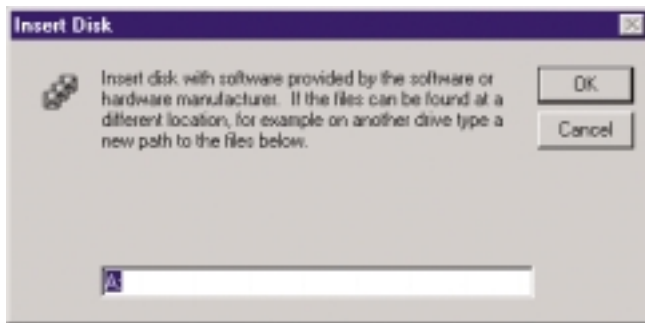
Insert Disk

Insert disk with software provided by the software or hardware manufacturers. If the files can be found at a different location, for example on another drive type a new path to the files below.

OK

Cancel

A:\